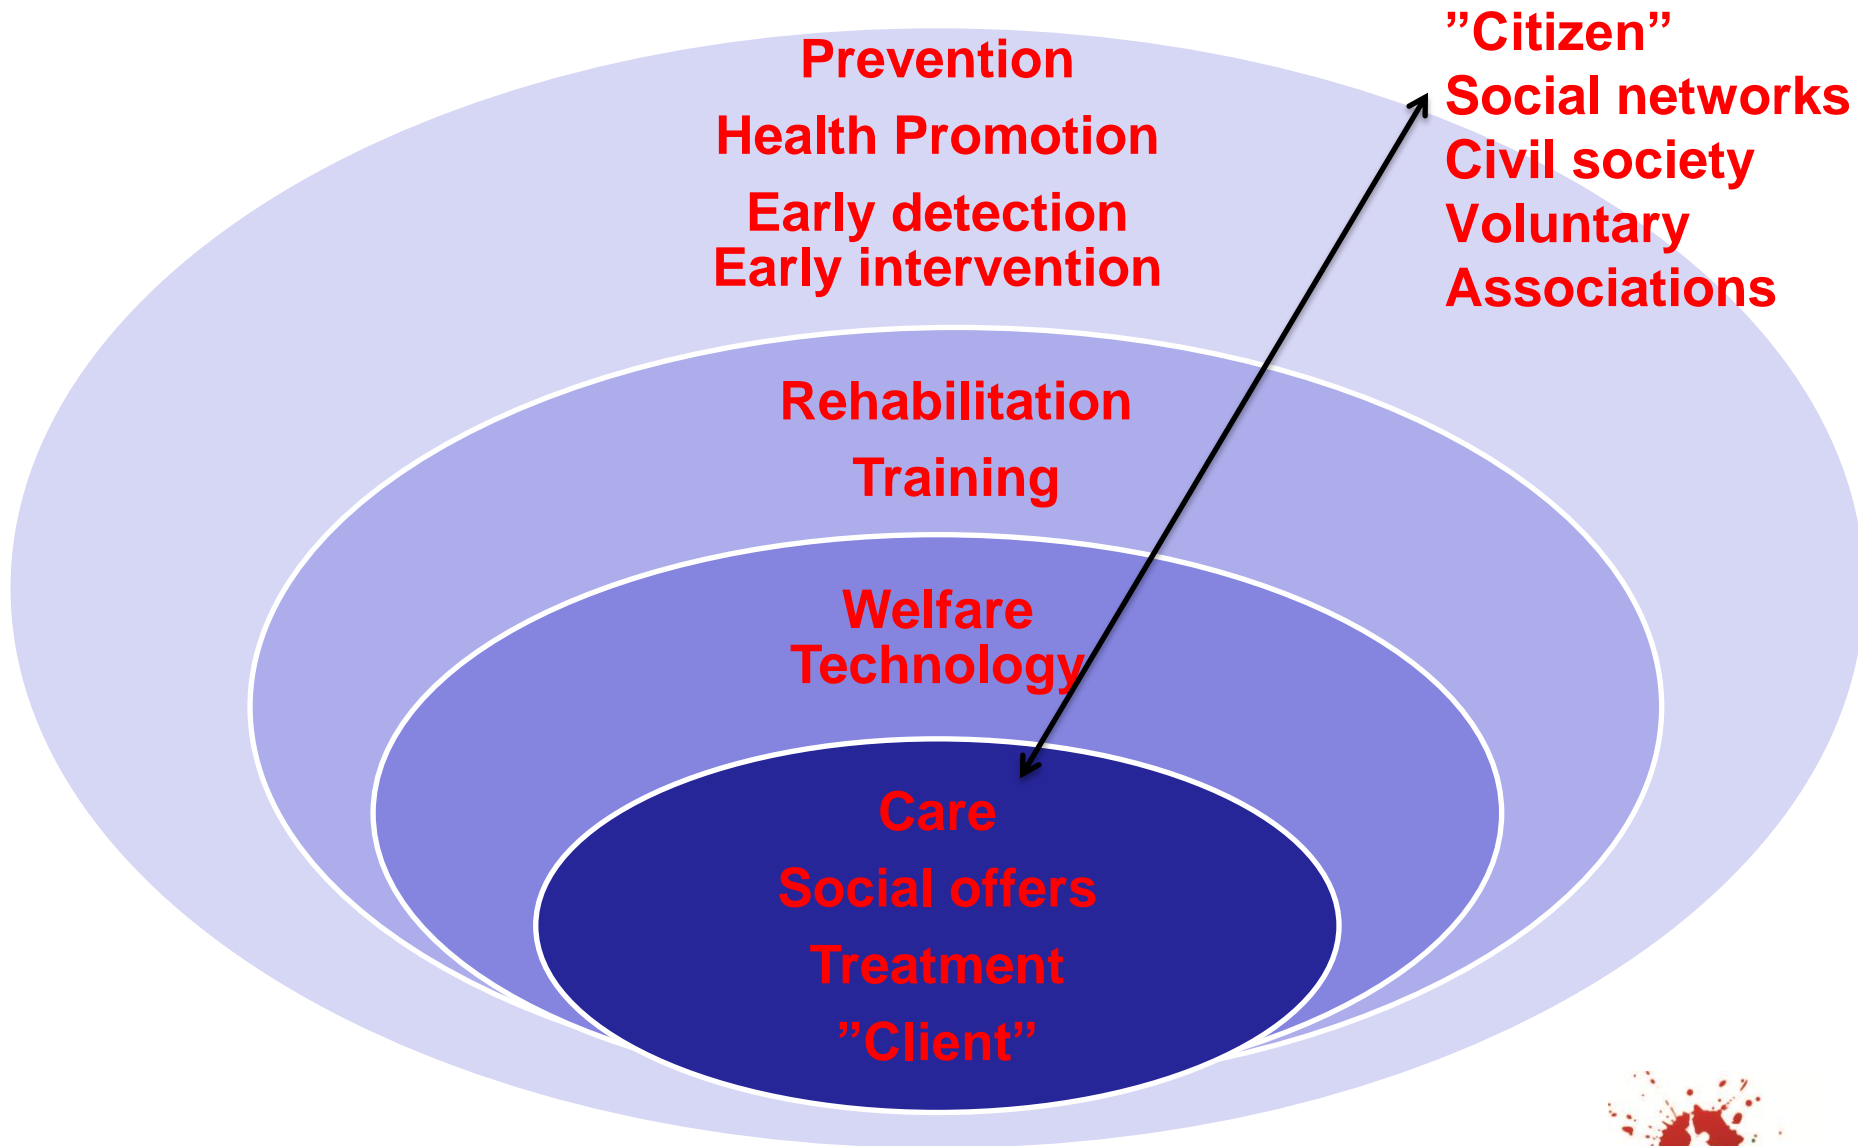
Prevention
Health Promotion
Early detection
Early intervention

”Citizen”
Social networks
Civil society
Voluntary
Associations

Rehabilitation
Training

Welfare
Technology

Care
Social offers
Treatment
”Client”